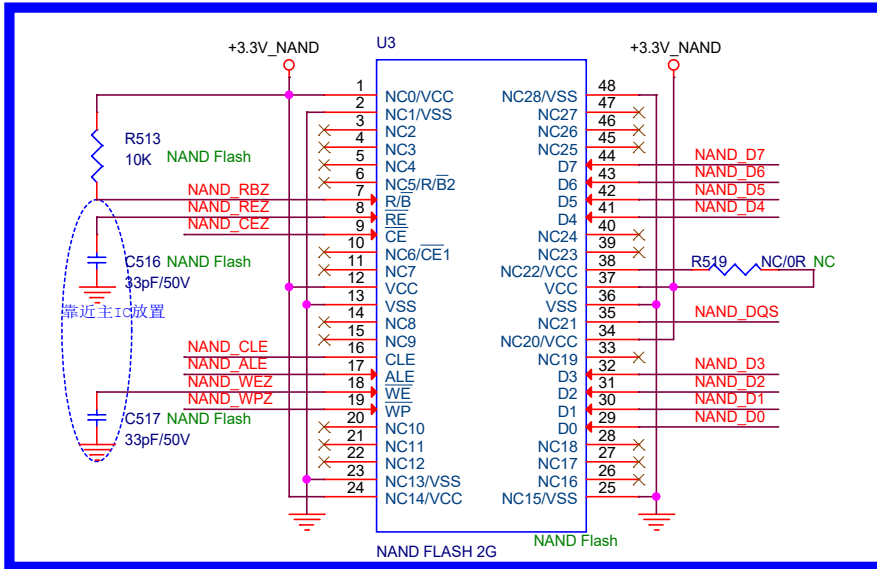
+3.3V_NAND
U3
+3.3V_NAND

R513
10K
NAND Flash

NAND_RBZ
NAND_REZ
NAND_CEZ

C516 NAND Flash
33pF/50V

靠近主IC放置

NAND_CLE
NAND_ALE
NAND_WEZ
NAND_WPZ

C517 NAND Flash
33pF/50V

| Pin | Name | Name | Pin |
|---|---|---|---|
| 1 | NC0/VCC | NC28/VSS | 48 |
| 2 | NC1/VSS | NC27 | 47 |
| 3 | NC2 | NC26 | 46 |
| 4 | NC3 | NC25 | 45 |
| 5 | NC4 | D7 | 44 |
| 6 | NC5/R/$\overline{B2}$ | D6 | 43 |
| 7 | R/$\overline{B}$ | D5 | 42 |
| 8 | $\overline{RE}$ | D4 | 41 |
| 9 | $\overline{CE}$ | NC24 | 40 |
| 10 | NC6/$\overline{CE1}$ | NC23 | 39 |
| 11 | NC7 | NC22/VCC | 38 |
| 12 | VCC | VCC | 37 |
| 13 | VSS | VSS | 36 |
| 14 | NC8 | NC21 | 35 |
| 15 | NC9 | NC20/VCC | 34 |
| 16 | CLE | NC19 | 33 |
| 17 | ALE | D3 | 32 |
| 18 | $\overline{WE}$ | D2 | 31 |
| 19 | $\overline{WP}$ | D1 | 30 |
| 20 | NC10 | D0 | 29 |
| 21 | NC11 | NC18 | 28 |
| 22 | NC12 | NC17 | 27 |
| 23 | NC13/VSS | NC16 | 26 |
| 24 | NC14/VCC | NC15/VSS | 25 |

NAND_D7
NAND_D6
NAND_D5
NAND_D4

R519 NC/0R NC

NAND_DQS

NAND_D3
NAND_D2
NAND_D1
NAND_D0

NAND FLASH 2G
NAND Flash